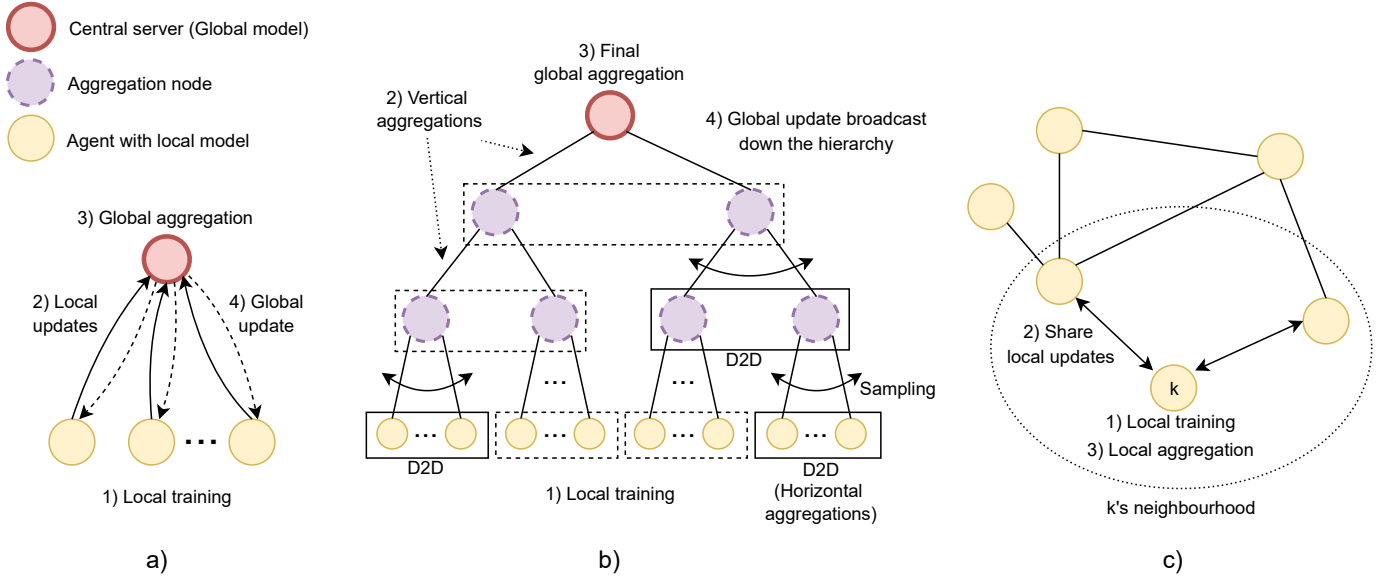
Central server (Global model)

Aggregation node

Agent with local model

3) Global aggregation

2) Local updates

4) Global update

...

1) Local training

a)

3) Final global aggregation

2) Vertical aggregations

4) Global update broadcast down the hierarchy

...

...

D2D

...

...

...

Sampling

D2D

1) Local training

D2D (Horizontal aggregations)

b)

2) Share local updates

k

1) Local training

3) Local aggregation

k's neighbourhood

c)